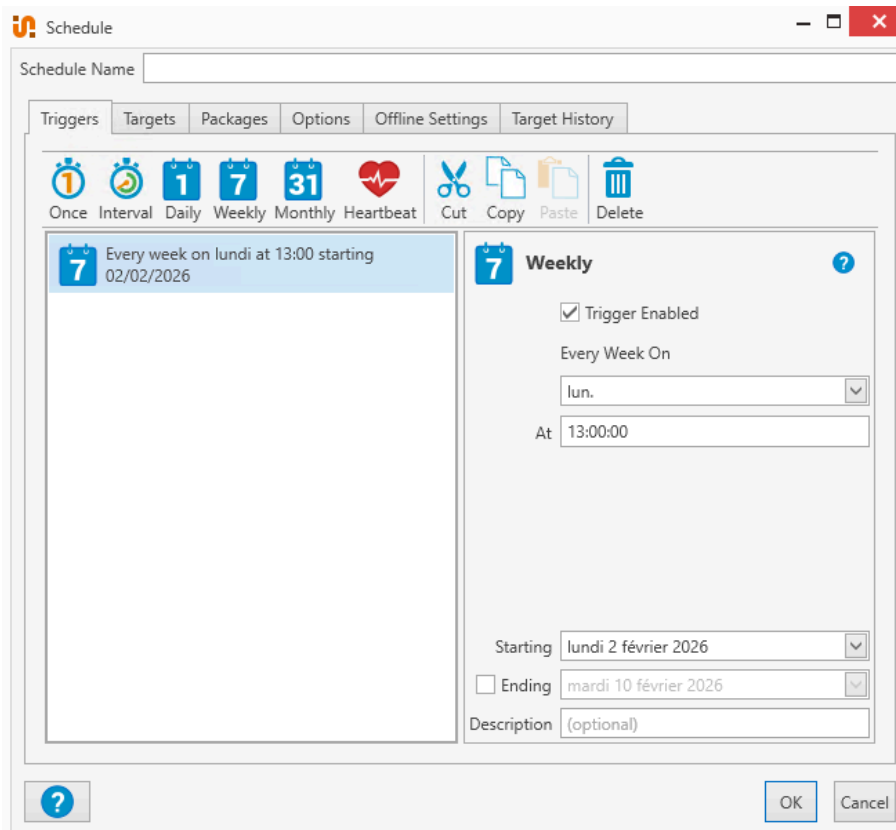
Schedule

Schedule Name

Triggers | Targets | Packages | Options | Offline Settings | Target History

1 Once | Interval | 1 Daily | 7 Weekly | 31 Monthly | Heartbeat | Cut | Copy | Paste | Delete

7 Every week on lundi at 13:00 starting 02/02/2026

7 Weekly

?

Trigger Enabled

Every Week On

lun.

At 13:00:00

Starting lundi 2 février 2026

Ending mardi 10 février 2026

Description (optional)

?

OK

Cancel